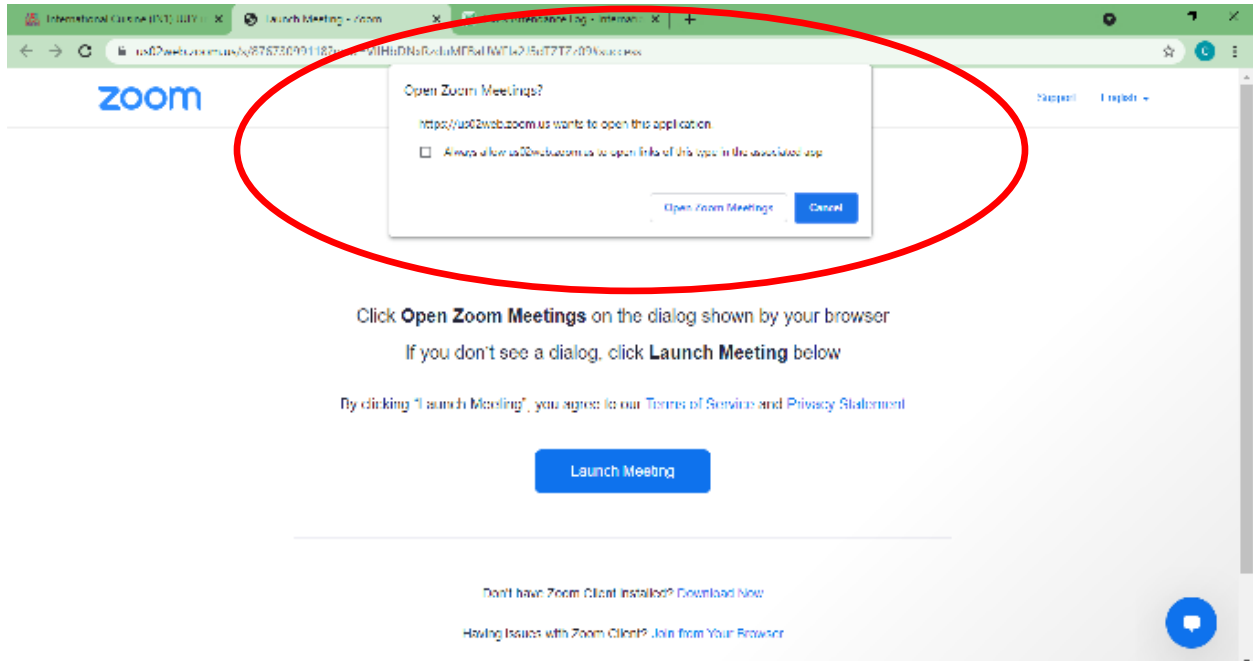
International Cuisine (IN1) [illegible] ×
Launch Meeting - Zoom ×
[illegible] Attendance Log - Internat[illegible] ×
+

us02web.zoom.us/j/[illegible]#success

zoom

Open Zoom Meetings?

https://us02web.zoom.us wants to open this application.

Always allow us02web.zoom.us to open links of this type in the associated app

Open Zoom Meetings

Cancel

Support

English ▾

Click **Open Zoom Meetings** on the dialog shown by your browser

If you don't see a dialog, click **Launch Meeting** below

By clicking "Launch Meeting", you agree to our Terms of Service and Privacy Statement

Launch Meeting

Don't have Zoom Client installed? Download Now

Having issues with Zoom Client? Join from Your Browser